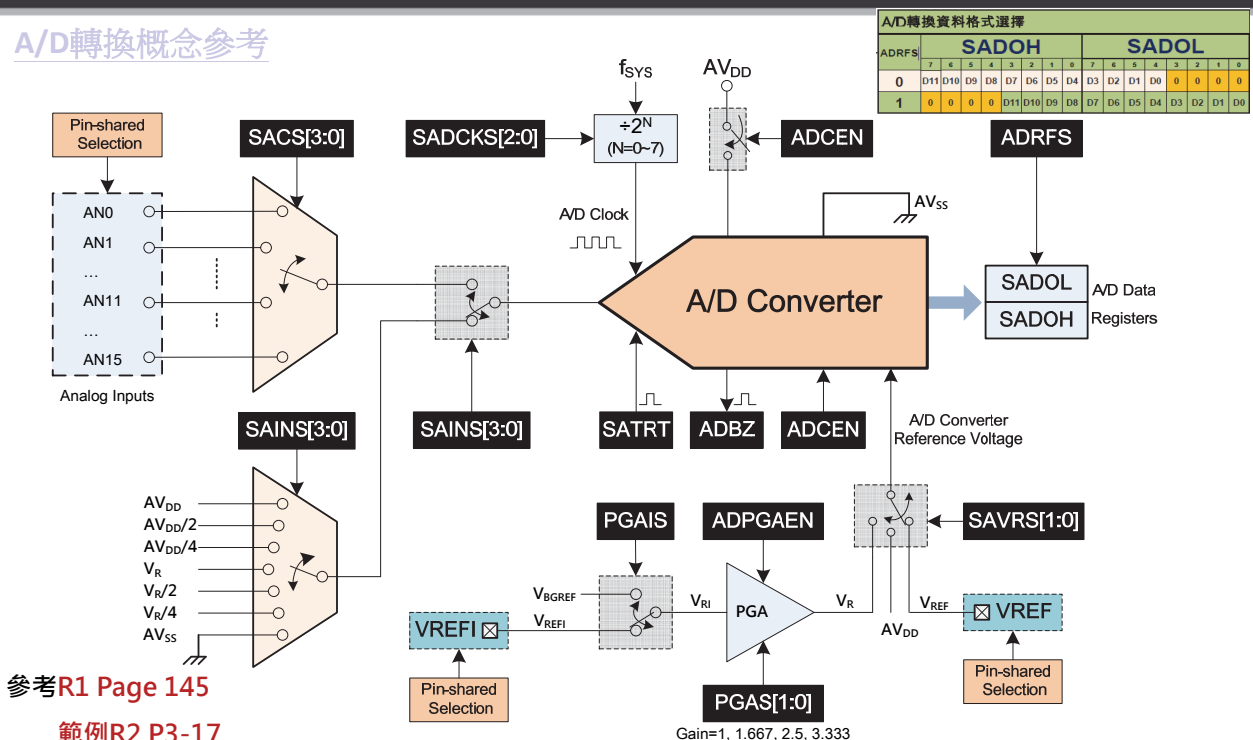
A/D轉換概念參考

A/D轉換資料格式選擇

| ADRFS | SADOH | | | | | | | | SADOL | | | | | | | |
|---|---|---|---|---|---|---|---|---|---|---|---|---|---|---|---|---|
| | 7 | 6 | 5 | 4 | 3 | 2 | 1 | 0 | 7 | 6 | 5 | 4 | 3 | 2 | 1 | 0 |
| 0 | D11 | D10 | D9 | D8 | D7 | D6 | D5 | D4 | D3 | D2 | D1 | D0 | 0 | 0 | 0 | 0 |
| 1 | 0 | 0 | 0 | 0 | D11 | D10 | D9 | D8 | D7 | D6 | D5 | D4 | D3 | D2 | D1 | D0 |

Pin-shared Selection

SACS[3:0]

SADCKS[2:0]

$f_{SYS}$

$\div 2^N$ (N=0~7)

$AV_{DD}$

ADCEN

ADRFS

AN0
AN1
...
AN11
...
AN15

Analog Inputs

A/D Clock

$AV_{SS}$

A/D Converter

SADOL
SADOH

A/D Data Registers

SAINS[3:0]

SAINS[3:0]

SATRT

ADBZ

ADCEN

A/D Converter Reference Voltage

$AV_{DD}$
$AV_{DD}/2$
$AV_{DD}/4$
$V_R$
$V_R/2$
$V_R/4$
$AV_{SS}$

PGAIS

ADPGAEN

SAVRS[1:0]

$V_{BGREF}$

$V_{REFI}$

$V_{RI}$

PGA

$V_R$

$V_{REF}$

$AV_{DD}$

VREFI

VREF

Pin-shared Selection

PGAS[1:0]

Pin-shared Selection

Gain=1, 1.667, 2.5, 3.333

參考R1 Page 145

範例R2 P3-17